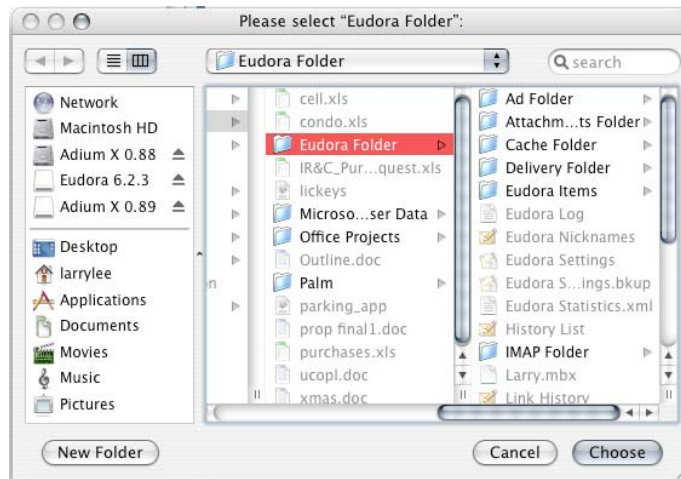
Please select "Eudora Folder":

Eudora Folder

search

Network
Macintosh HD
Adium X 0.88
Eudora 6.2.3
Adium X 0.89
Desktop
larrylee
Applications
Documents
Movies
Music
Pictures

n

cell.xls
condo.xls
Eudora Folder
IR&C_Pur...quest.xls
lickeys
Microso...ser Data
Office Projects
Outline.doc
Palm
parking_app
prop final1.doc
purchases.xls
ucopl.doc
xmas.doc

Ad Folder
Attachm...ts Folder
Cache Folder
Delivery Folder
Eudora Items
Eudora Log
Eudora Nicknames
Eudora Settings
Eudora S...ings.bkup
Eudora Statistics.xml
History List
IMAP Folder
Larry.mbx
Link History

New Folder
Cancel
Choose